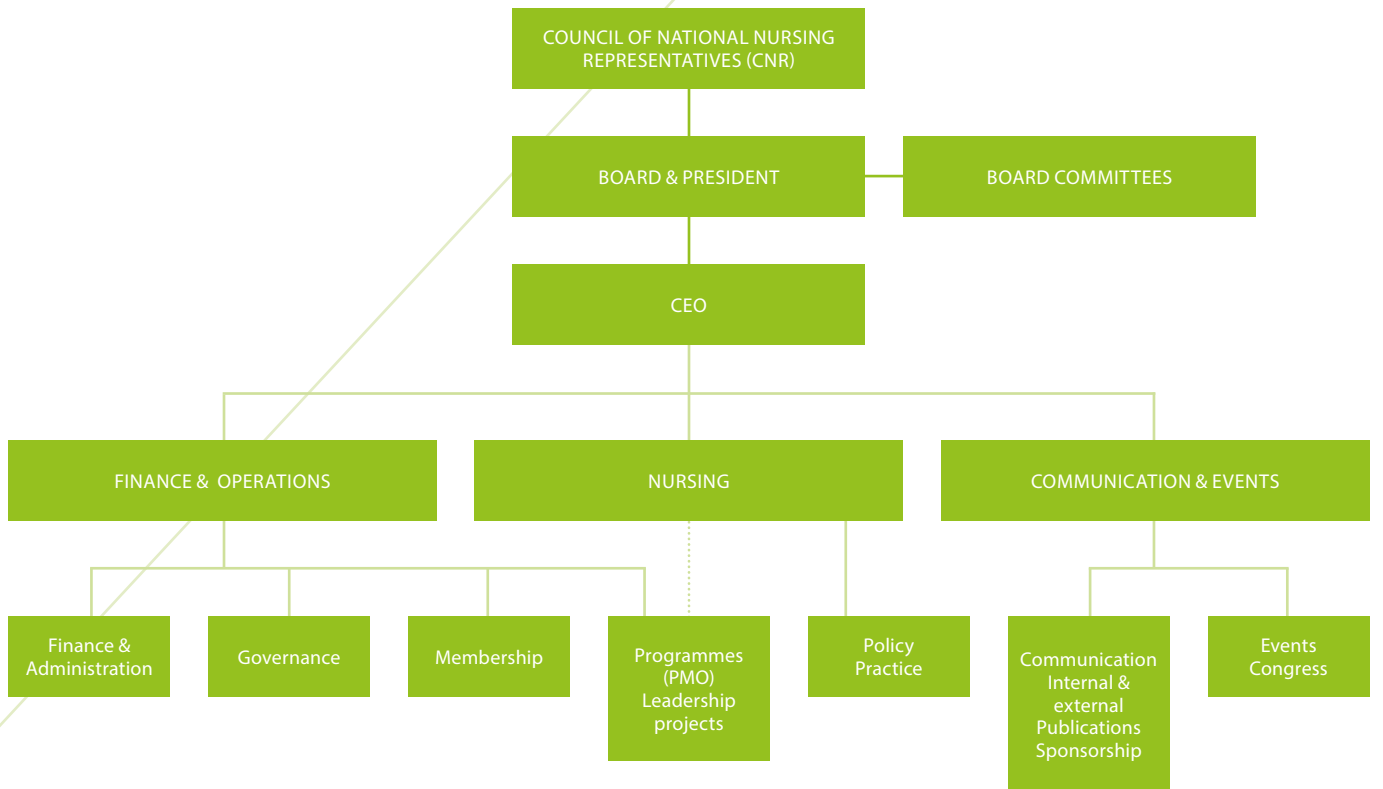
COUNCIL OF NATIONAL NURSING REPRESENTATIVES (CNR)

BOARD & PRESIDENT

BOARD COMMITTEES

CEO

FINANCE & OPERATIONS

NURSING

COMMUNICATION & EVENTS

Finance & Administration

Governance

Membership

Programmes (PMO) Leadership projects

Policy Practice

Communication Internal & external Publications Sponsorship

Events Congress